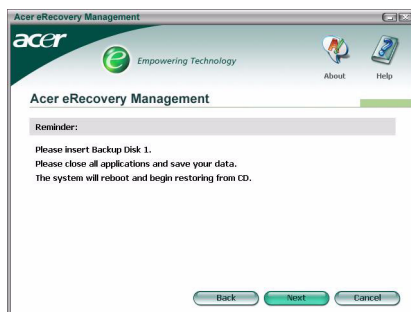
Acer eRecovery Management

acer

Empowering Technology

About

Help

Acer eRecovery Management

Reminder:

Please insert Backup Disk 1.
Please close all applications and save your data.
The system will reboot and begin restoring from CD.

Back

Next

Cancel